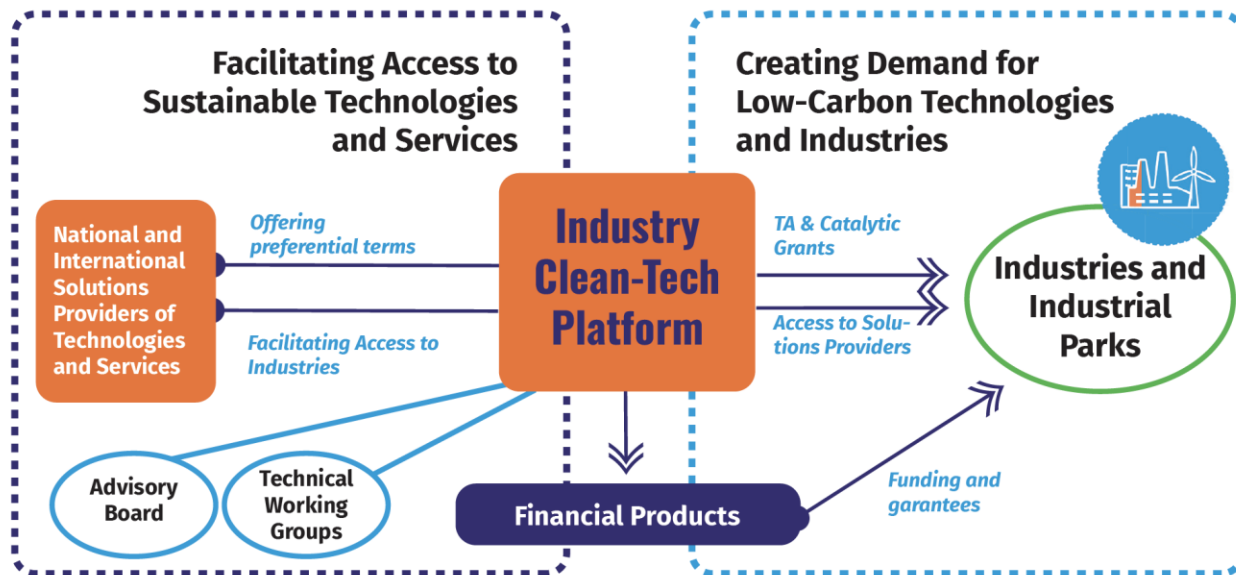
Facilitating Access to Sustainable Technologies and Services

Creating Demand for Low-Carbon Technologies and Industries

National and International Solutions Providers of Technologies and Services

Offering preferential terms

Facilitating Access to Industries

Industry Clean-Tech Platform

TA & Catalytic Grants

Access to Solutions Providers

Industries and Industrial Parks

Advisory Board

Technical Working Groups

Financial Products

Funding and garantees